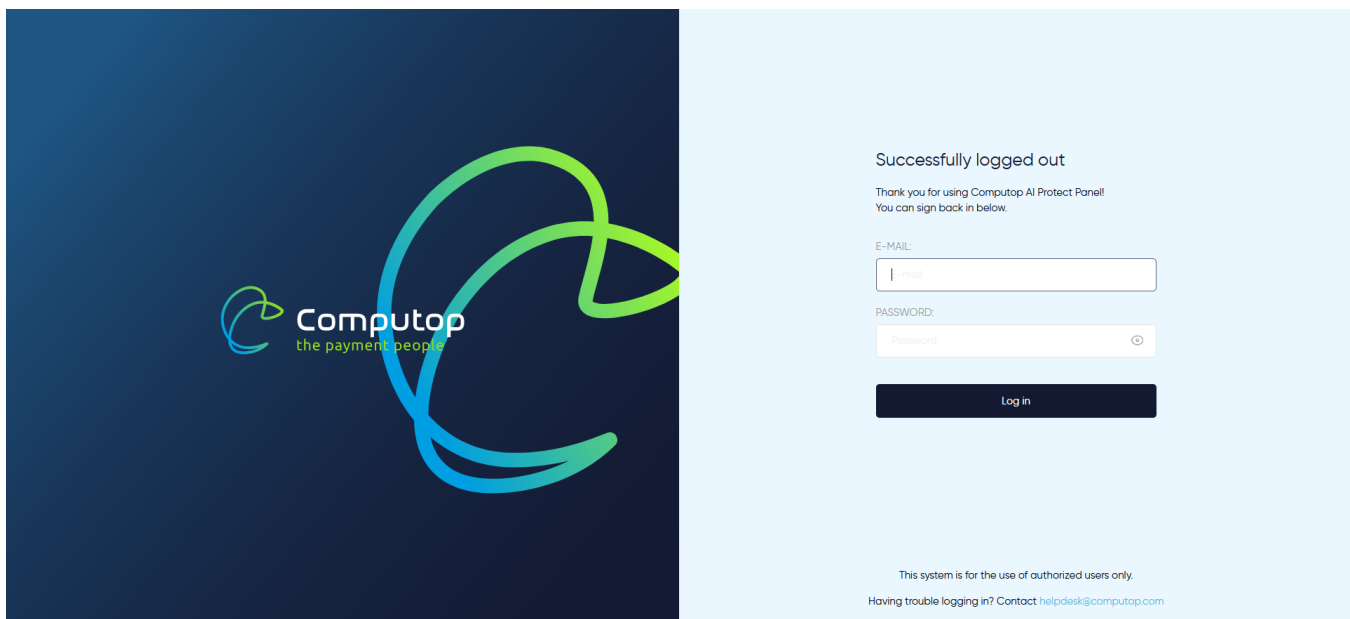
Computop
the payment people

Successfully logged out

Thank you for using Computop AI Protect Panel!
You can sign back in below.

E-MAIL:

E-mail

PASSWORD:

Password

Log in

This system is for the use of authorized users only.

Having trouble logging in? Contact helpdesk@computop.com